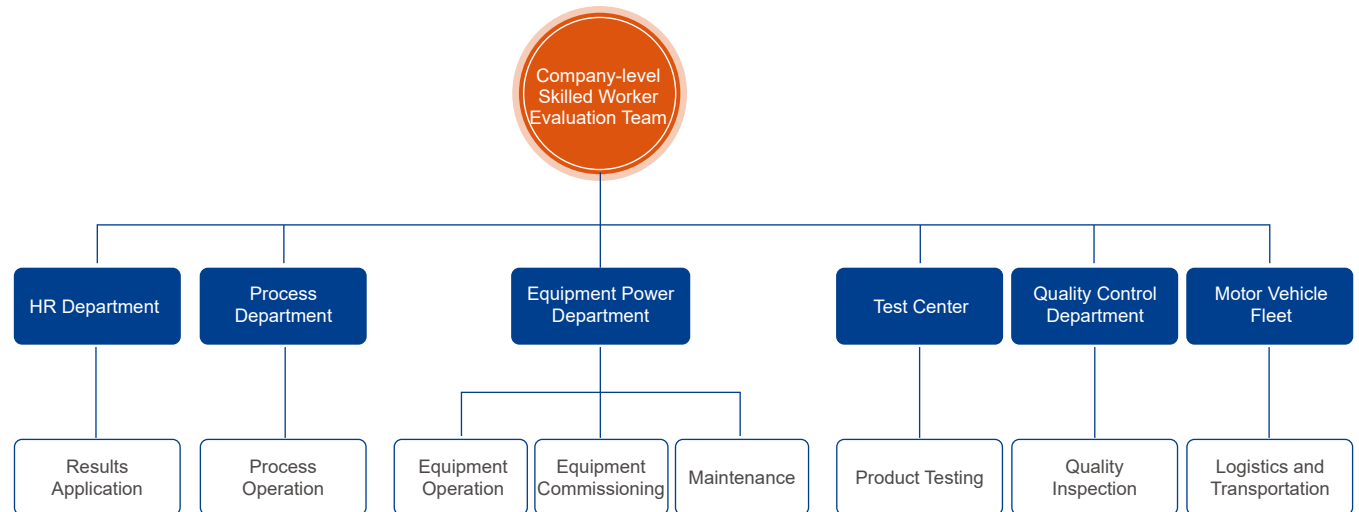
Company-level Skilled Worker Evaluation Team

HR Department

Process Department

Equipment Power Department

Test Center

Quality Control Department

Motor Vehicle Fleet

Results Application

Process Operation

Equipment Operation

Equipment Commissioning

Maintenance

Product Testing

Quality Inspection

Logistics and Transportation